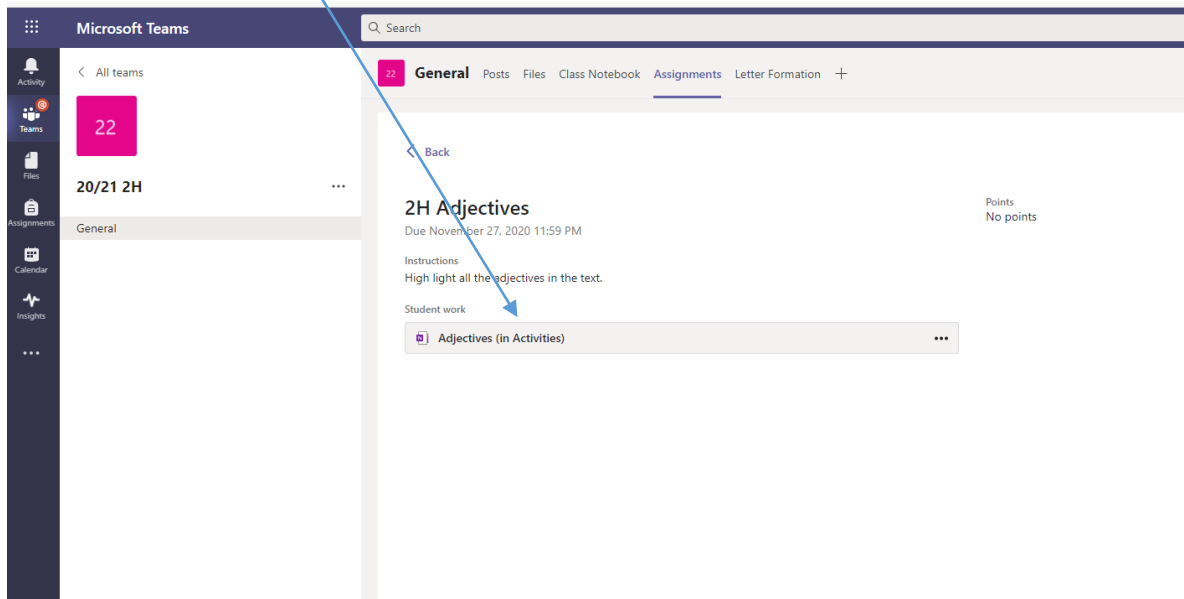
Microsoft Teams

Search

Activity

Teams

Files

Assignments

Calendar

Insights

...

All teams

22

20/21 2H

...

General

22 General Posts Files Class Notebook Assignments Letter Formation +

Back

2H Adjectives

Due November 27, 2020 11:59 PM

Instructions

High light all the adjectives in the text.

Student work

Adjectives (in Activities) •••

Points

No points